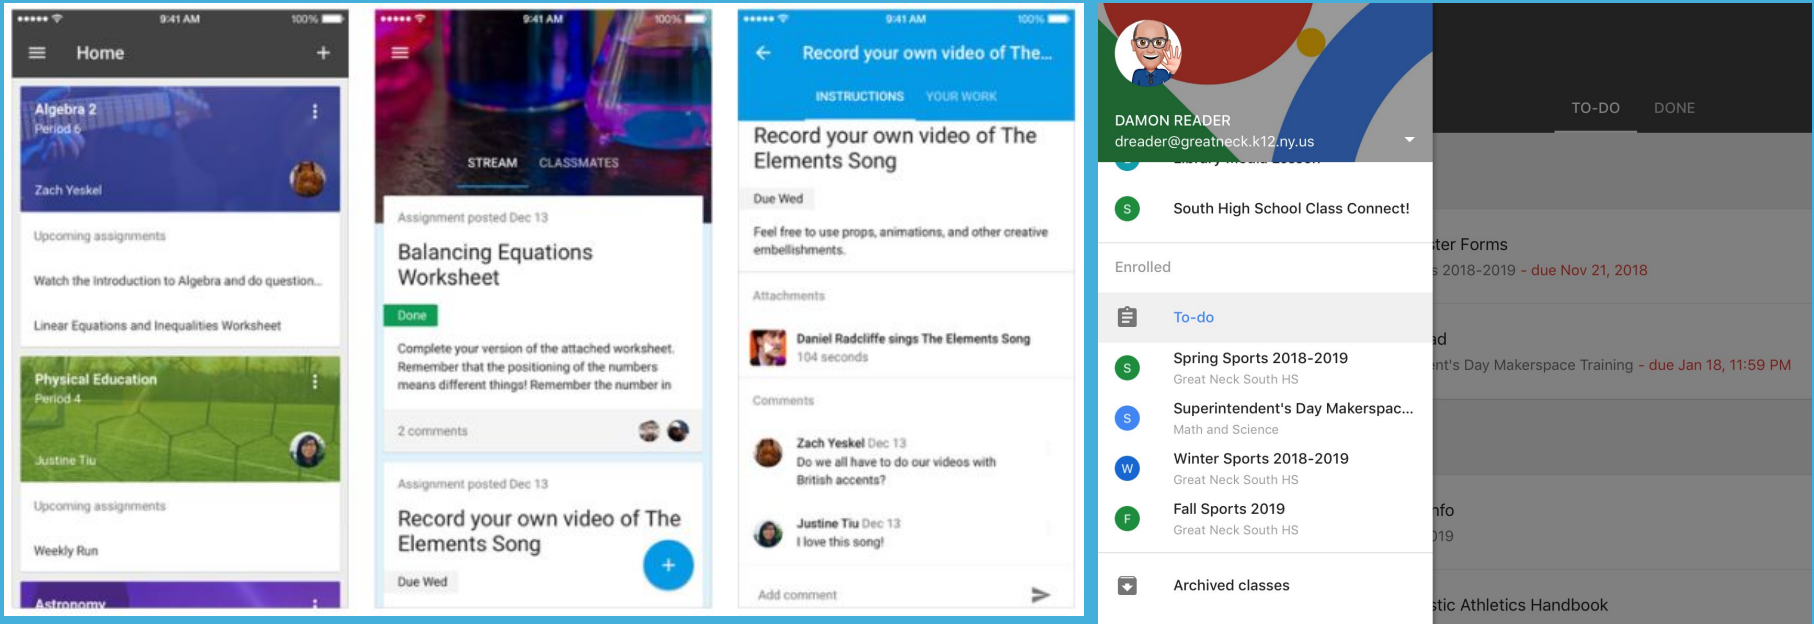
••••• 9:41 AM 100%

Home

Algebra 2
Period 6

Zach Yeskel

Upcoming assignments

Watch the Introduction to Algebra and do question...

Linear Equations and Inequalities Worksheet

Physical Education
Period 4

Justine Tiu

Upcoming assignments

Weekly Run

Astronomy

••••• 9:41 AM 100%

STREAM CLASSMATES

Assignment posted Dec 13

Balancing Equations Worksheet

Done

Complete your version of the attached worksheet. Remember that the positioning of the numbers means different things! Remember the number in

2 comments

Assignment posted Dec 13

Record your own video of The Elements Song

Due Wed

••••• 9:41 AM 100%

Record your own video of The...

INSTRUCTIONS YOUR WORK

Record your own video of The Elements Song

Due Wed

Feel free to use props, animations, and other creative embellishments.

Attachments

Daniel Radcliffe sings The Elements Song
104 seconds

Comments

Zach Yeskel Dec 13
Do we all have to do our videos with British accents?

Justine Tiu Dec 13
I love this song!

Add comment

DAMON READER
dreader@greatneck.k12.ny.us

South High School Class Connect!

Enrolled

To-do

Spring Sports 2018-2019
Great Neck South HS

Superintendent's Day Makerspac...
Math and Science

Winter Sports 2018-2019
Great Neck South HS

Fall Sports 2019
Great Neck South HS

Archived classes

TO-DO DONE

ter Forms
s 2018-2019 - due Nov 21, 2018

ad
nt's Day Makerspace Training - due Jan 18, 11:59 PM

nfo
019

stic Athletics Handbook